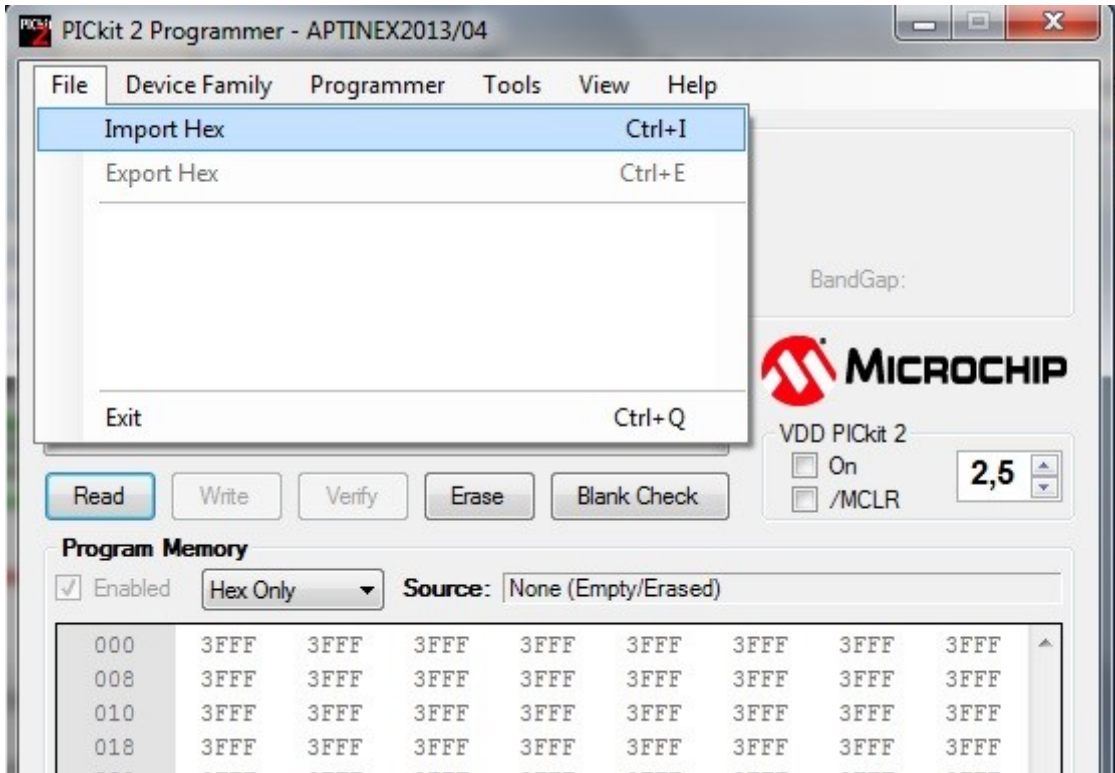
PICkit 2 Programmer - APTINEX2013/04

File Device Family Programmer Tools View Help

Import Hex Ctrl+I
Export Hex Ctrl+E
Exit Ctrl+Q

BandGap:

MICROCHIP

VDD PICkit 2
On
/MCLR
2,5

Read Write Verify Erase Blank Check

Program Memory
Enabled Hex Only Source: None (Empty/Erased)

| | | | | | | | | |
|---|---|---|---|---|---|---|---|---|
| 000 | 3FFF | 3FFF | 3FFF | 3FFF | 3FFF | 3FFF | 3FFF | 3FFF |
| 008 | 3FFF | 3FFF | 3FFF | 3FFF | 3FFF | 3FFF | 3FFF | 3FFF |
| 010 | 3FFF | 3FFF | 3FFF | 3FFF | 3FFF | 3FFF | 3FFF | 3FFF |
| 018 | 3FFF | 3FFF | 3FFF | 3FFF | 3FFF | 3FFF | 3FFF | 3FFF |